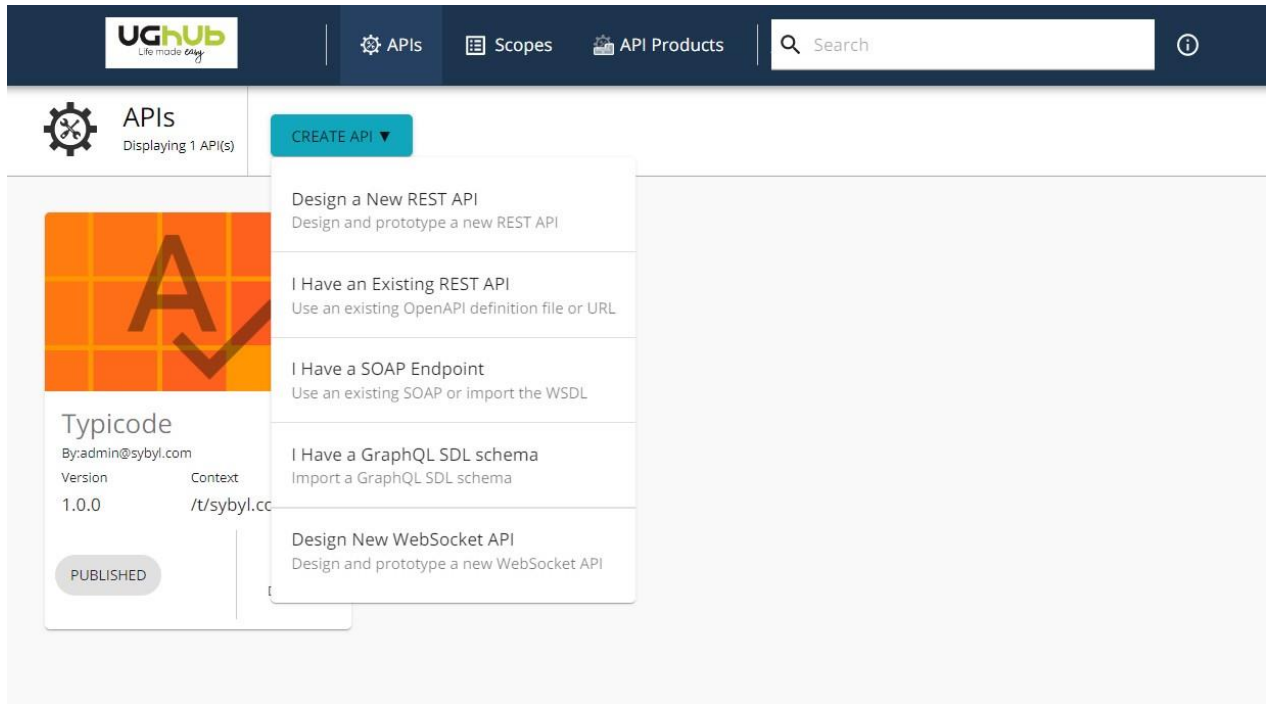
UGhUB
Life made easy

APIs Scopes API Products Search

APIs
Displaying 1 API(s)

CREATE API ▼

Design a New REST API
Design and prototype a new REST API

I Have an Existing REST API
Use an existing OpenAPI definition file or URL

I Have a SOAP Endpoint
Use an existing SOAP or import the WSDL

I Have a GraphQL SDL schema
Import a GraphQL SDL schema

Design New WebSocket API
Design and prototype a new WebSocket API

A

Typicode
By:admin@sybyl.com

| Version | Context |
|---|---|
| 1.0.0 | /t/sybyl.co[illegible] |

PUBLISHED